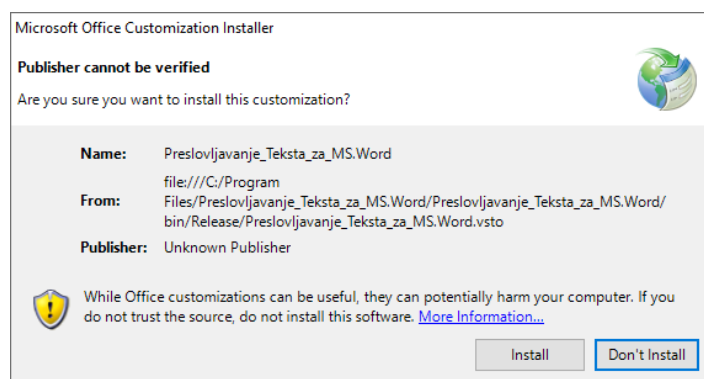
Microsoft Office Customization Installer

Publisher cannot be verified

Are you sure you want to install this customization?

| | |
|---|---|
| Name: | Preslovljavanje_Teksta_za_MS.Word |
| From: | file:///C:/Program Files/Preslovljavanje_Teksta_za_MS.Word/Preslovljavanje_Teksta_za_MS.Word/bin/Release/Preslovljavanje_Teksta_za_MS.Word.vsto |
| Publisher: | Unknown Publisher |

While Office customizations can be useful, they can potentially harm your computer. If you do not trust the source, do not install this software. More Information...

Install

Don't Install